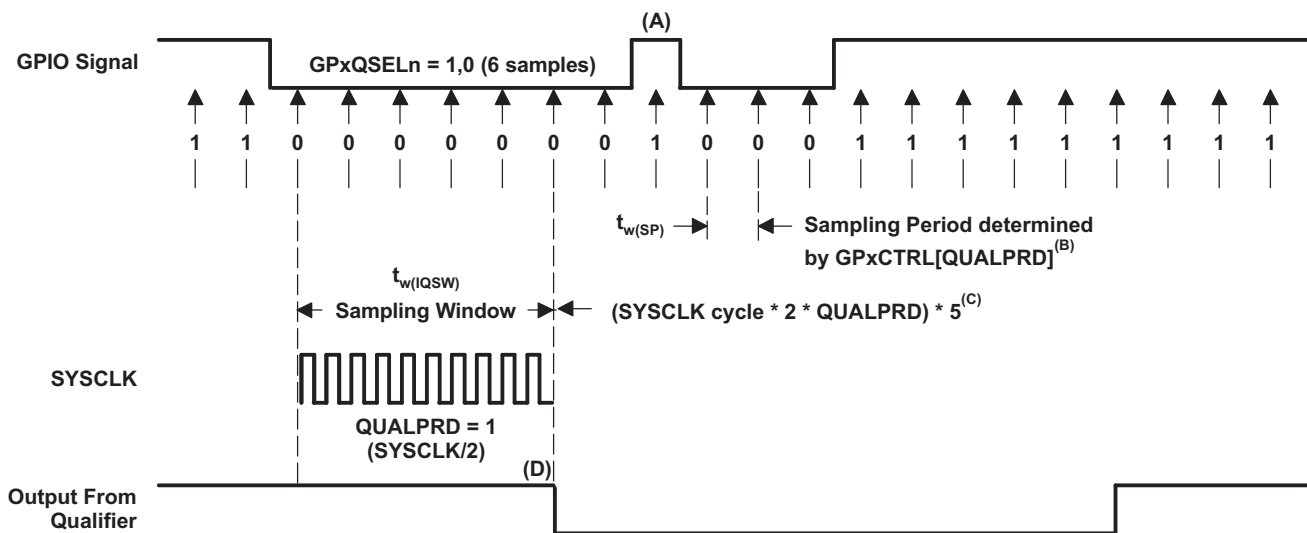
(A)

GPIO Signal

GPxQSELn = 1,0 (6 samples)

1 1 0 0 0 0 0 0 0 1 0 0 0 1 1 1 1 1 1 1 1 1

$t_{w(SP)}$

Sampling Period determined by GPxCTRL[QUALPRD]$^{(B)}$

$t_{w(IQSW)}$

Sampling Window

(SYSCLK cycle * 2 * QUALPRD) * 5$^{(C)}$

SYSCLK

QUALPRD = 1
(SYSCLK/2)

(D)

Output From Qualifier